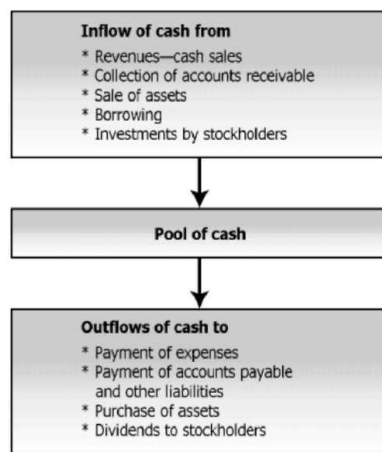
Inflow of cash from

* Revenues—cash sales
* Collection of accounts receivable
* Sale of assets
* Borrowing
* Investments by stockholders

Pool of cash

Outflows of cash to

* Payment of expenses
* Payment of accounts payable and other liabilities
* Purchase of assets
* Dividends to stockholders